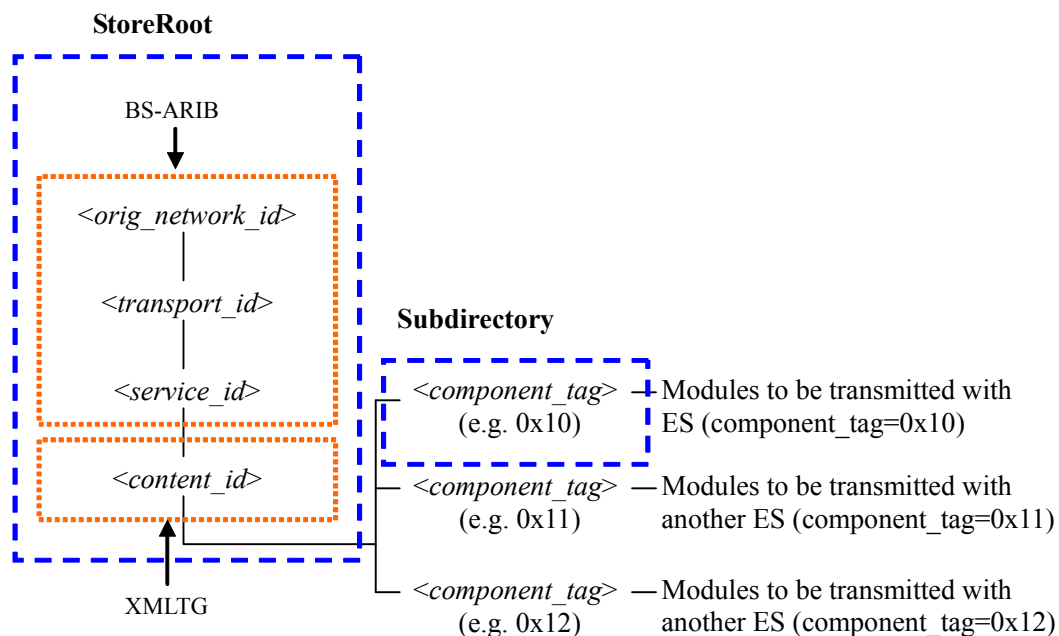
StoreRoot

BS-ARIB

<orig_network_id>

<transport_id>

<service_id>

<content_id>

XMLTG

Subdirectory

<component_tag> (e.g. 0x10)

Modules to be transmitted with ES (component_tag=0x10)

<component_tag> (e.g. 0x11)

Modules to be transmitted with another ES (component_tag=0x11)

<component_tag> (e.g. 0x12)

Modules to be transmitted with another ES (component_tag=0x12)